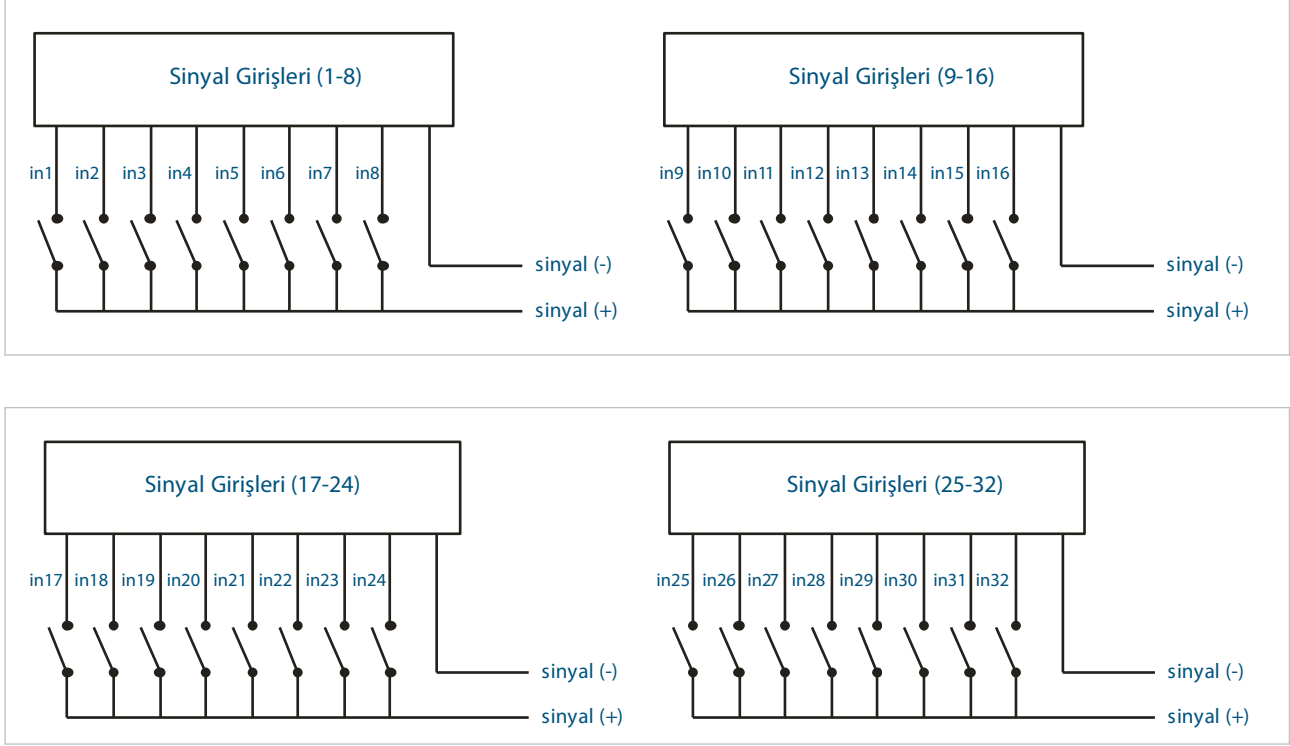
Sinyal Girişleri (1-8)

in1 in2 in3 in4 in5 in6 in7 in8

sinyal (-)
sinyal (+)

Sinyal Girişleri (9-16)

in9 in10 in11 in12 in13 in14 in15 in16

sinyal (-)
sinyal (+)

Sinyal Girişleri (17-24)

in17 in18 in19 in20 in21 in22 in23 in24

sinyal (-)
sinyal (+)

Sinyal Girişleri (25-32)

in25 in26 in27 in28 in29 in30 in31 in32

sinyal (-)
sinyal (+)